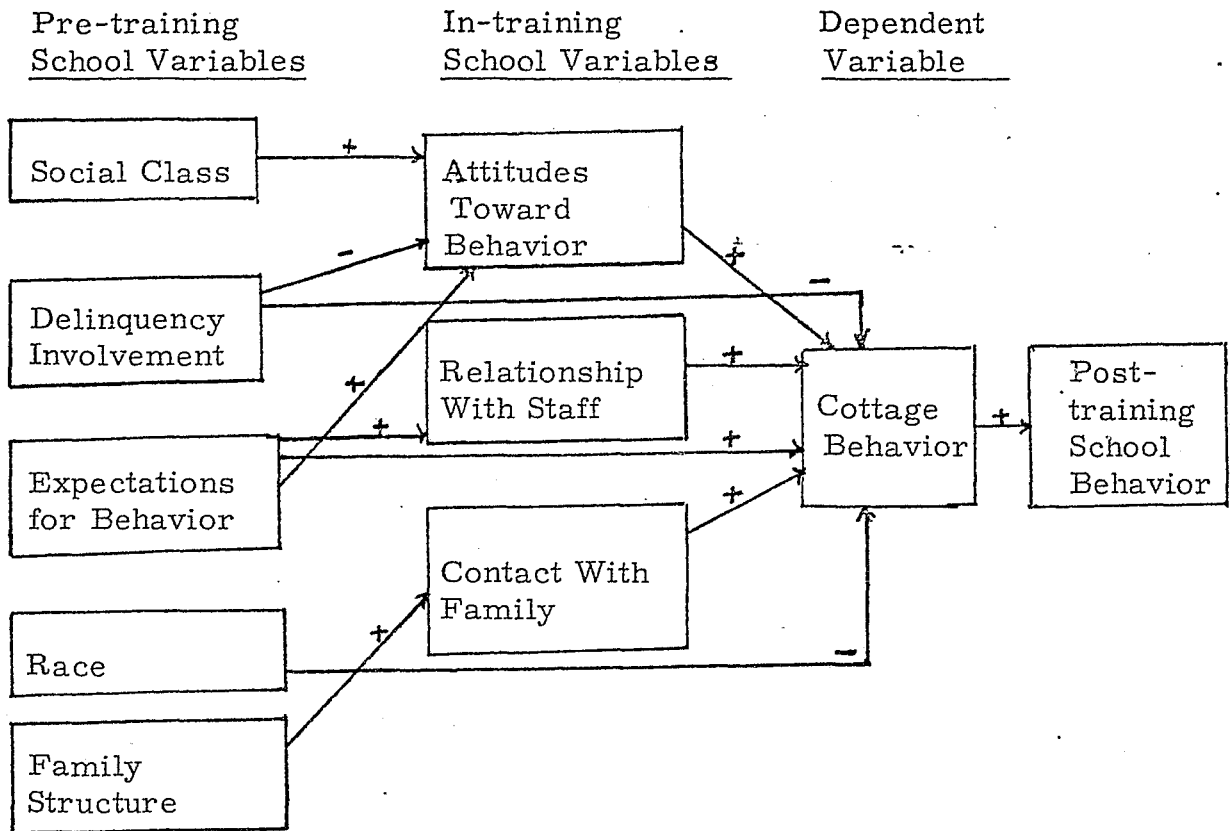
Pre-training School Variables

In-training School Variables

Dependent Variable

Social Class

Delinquency Involvement

Expectations for Behavior

Race

Family Structure

Attitudes Toward Behavior

Relationship With Staff

Contact With Family

Cottage Behavior

Post-training School Behavior

+

-

+

+

+

-

+

+

+

+

-

+